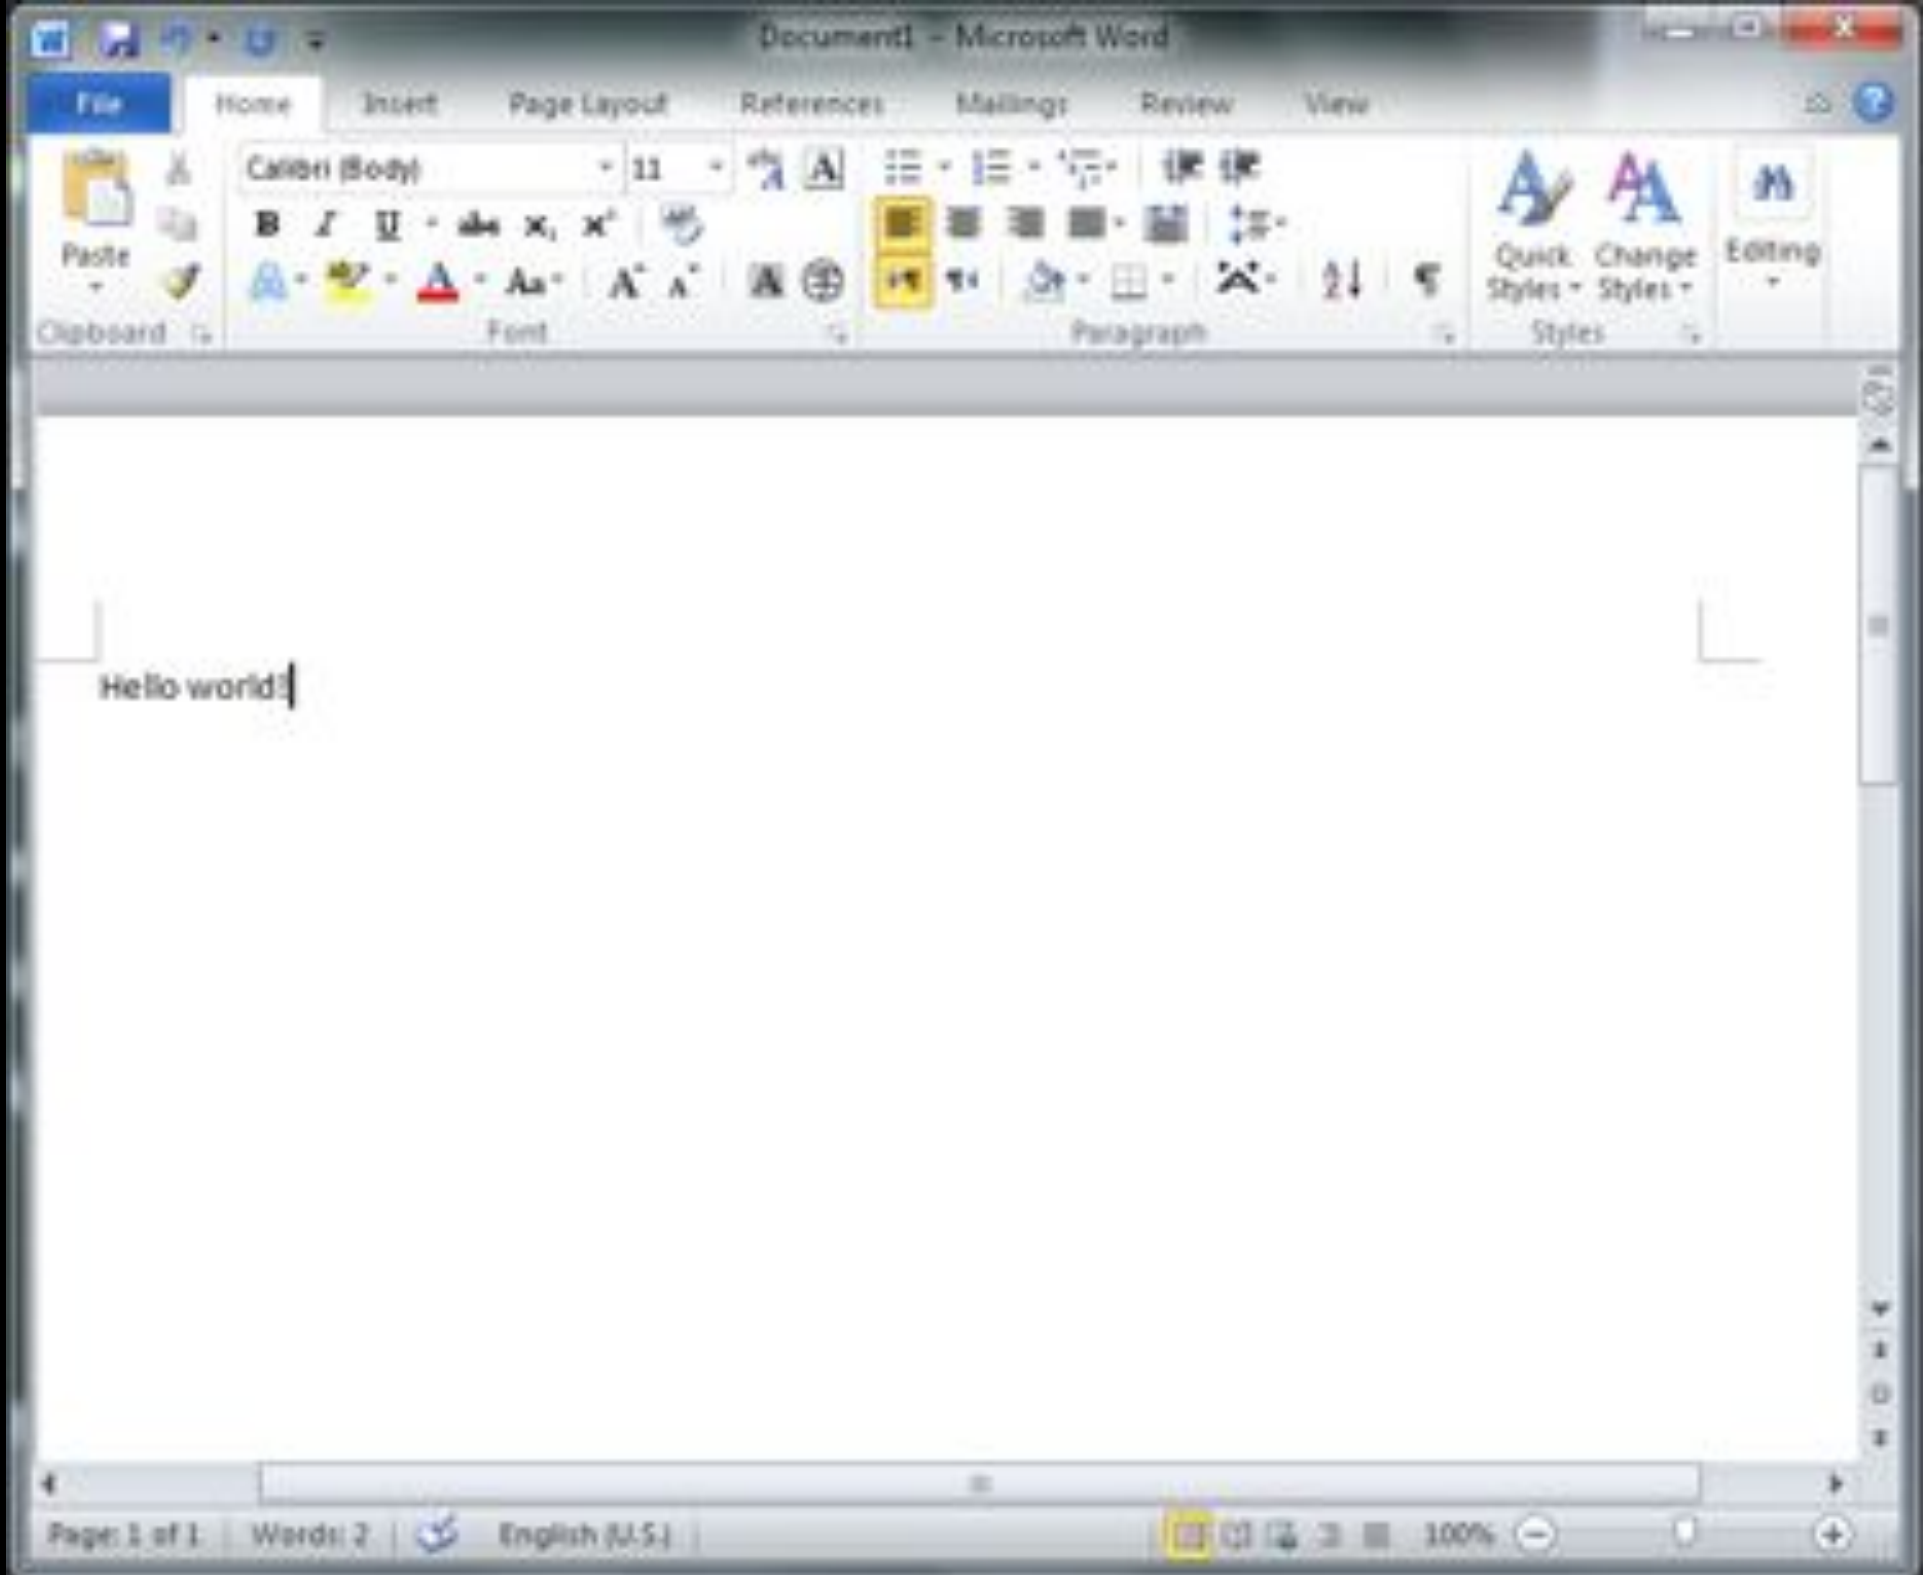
Document1 - Microsoft Word

File Home Insert Page Layout References Mailings Review View

Paste

Calibri (Body) 11

B I U abe $x_2$ $x^2$

Aa

Quick Styles

Change Styles

Editing

Clipboard Font Paragraph Styles

Hello world!

Page: 1 of 1 Words: 2 English (U.S.) 100%